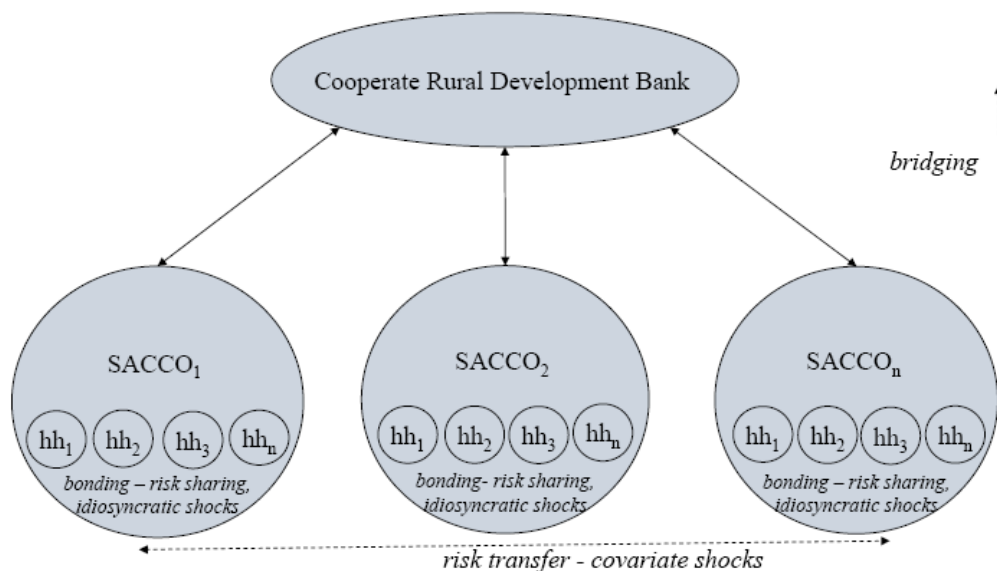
Cooperate Rural Development Bank

bridging

SACCO$_1$

hh$_1$ hh$_2$ hh$_3$ hh$_n$

bonding – risk sharing, idiosyncratic shocks

SACCO$_2$

hh$_1$ hh$_2$ hh$_3$ hh$_n$

bonding- risk sharing, idiosyncratic shocks

SACCO$_n$

hh$_1$ hh$_2$ hh$_3$ hh$_n$

bonding – risk sharing, idiosyncratic shocks

risk transfer - covariate shocks